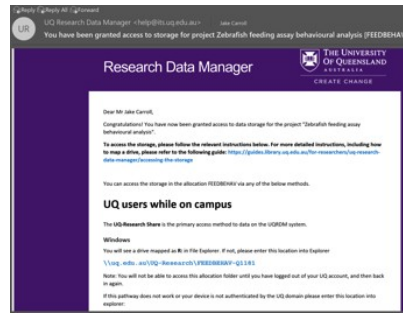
Reply Reply All Forward

UR UQ Research Data Manager <help@its.uq.edu.au> Jake Carroll

You have been granted access to storage for project Zebrafish feeding assay behavioural analysis (FEEDBEHA

Research Data Manager

THE UNIVERSITY OF QUEENSLAND AUSTRALIA

CREATE CHANGE

Dear Mr Jake Carroll,

Congratulations! You have now been granted access to data storage for the project "Zebrafish feeding assay behavioural analysis".

To access the storage, please follow the relevant instructions below. For more detailed instructions, including how to map a drive, please refer to the following guide: https://guides.library.uq.edu.au/for-researchers/uq-research-data-manager/accessing-the-storage

You can access the storage in the allocation FEEDBEHAV via any of the below methods.

UQ users while on campus

The UQ Research Share is the primary access method to data on the UQRDM system.

Windows

You will see a drive mapped as R: in File Explorer. If not, please enter this location into Explorer

\\uq.edu.au\UQ-Research\FEEDBEHAV-Q1181

Note: You will not be able to access this allocation folder until you have logged out of your UQ account, and then back in again.

If this pathway does not work or your device is not authenticated by the UQ domain please enter this location into explorer: